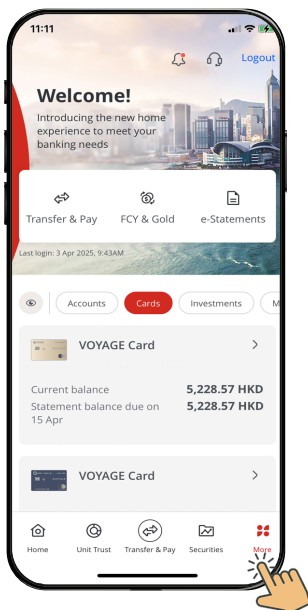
11:11

Logout

Welcome!

Introducing the new home experience to meet your banking needs

Transfer & Pay

FCY & Gold

e-Statements

Last login: 3 Apr 2025, 9:43AM

Accounts

Cards

Investments

M

VOYAGE Card

Current balance 5,228.57 HKD

Statement balance due on 15 Apr 5,228.57 HKD

VOYAGE Card

Home

Unit Trust

Transfer & Pay

Securities

More